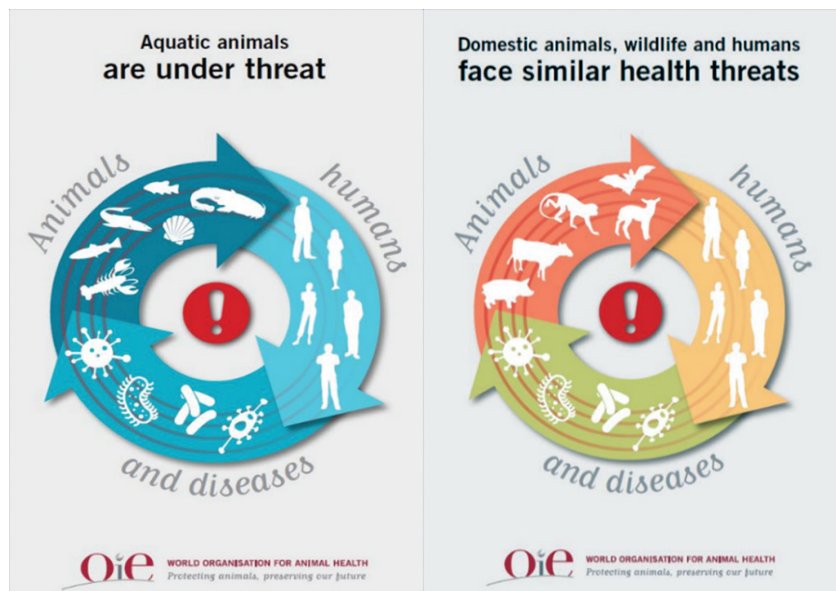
Aquatic animals
are under threat

Animals

humans

and diseases

OIE WORLD ORGANISATION FOR ANIMAL HEALTH
Protecting animals, preserving our future

Domestic animals, wildlife and humans
face similar health threats

Animals

humans

and diseases

OIE WORLD ORGANISATION FOR ANIMAL HEALTH
Protecting animals, preserving our future